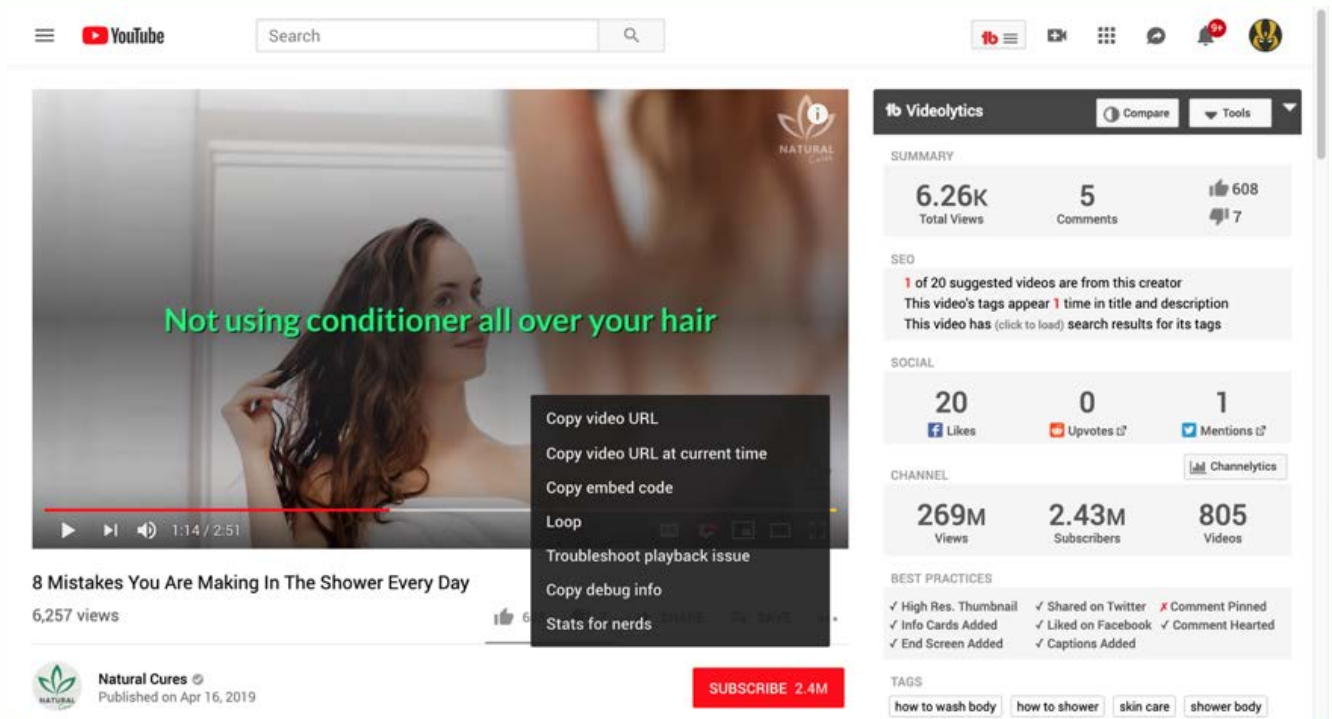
YouTube

Search

9+

NATURAL Cures

Not using conditioner all over your hair

Copy video URL
Copy video URL at current time
Copy embed code
Loop
Troubleshoot playback issue
Copy debug info
Stats for nerds

1:14 / 2:51

8 Mistakes You Are Making In The Shower Every Day

6,257 views

Natural Cures
Published on Apr 16, 2019

SUBSCRIBE 2.4M

Videolytics
Compare
Tools

SUMMARY
6.26K Total Views
5 Comments
608
7

SEO
1 of 20 suggested videos are from this creator
This video's tags appear 1 time in title and description
This video has (click to load) search results for its tags

SOCIAL
20 Likes
0 Upvotes
1 Mentions

CHANNEL
Channelytics
269M Views
2.43M Subscribers
805 Videos

BEST PRACTICES
✓ High Res. Thumbnail
✓ Shared on Twitter
✗ Comment Pinned
✓ Info Cards Added
✓ Liked on Facebook
✓ Comment Hearted
✓ End Screen Added
✓ Captions Added

TAGS
how to wash body
how to shower
skin care
shower body